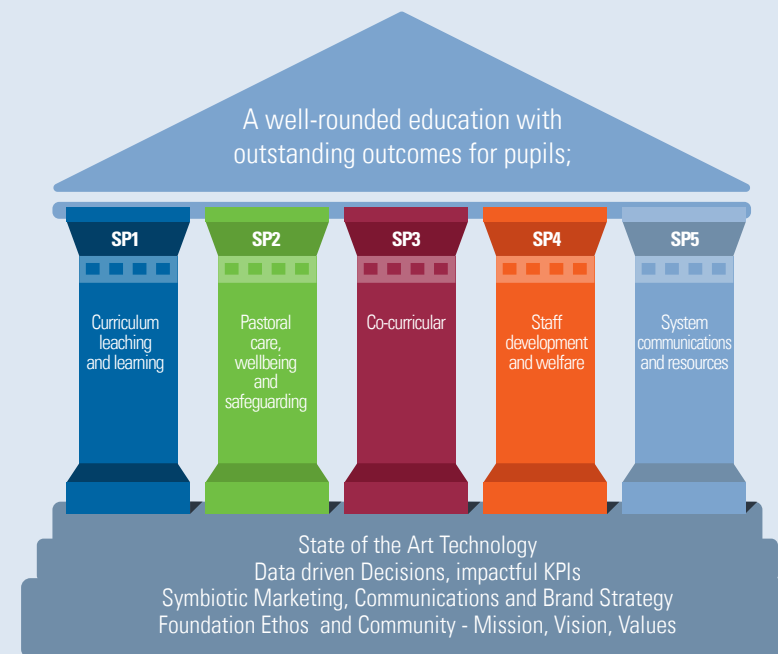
A well-rounded education with outstanding outcomes for pupils;

SP1
Curriculum leaching and learning

SP2
Pastoral care, wellbeing and safeguarding

SP3
Co-curricular

SP4
Staff development and welfare

SP5
System communications and resources

State of the Art Technology
Data driven Decisions, impactful KPIs
Symbiotic Marketing, Communications and Brand Strategy
Foundation Ethos and Community - Mission, Vision, Values